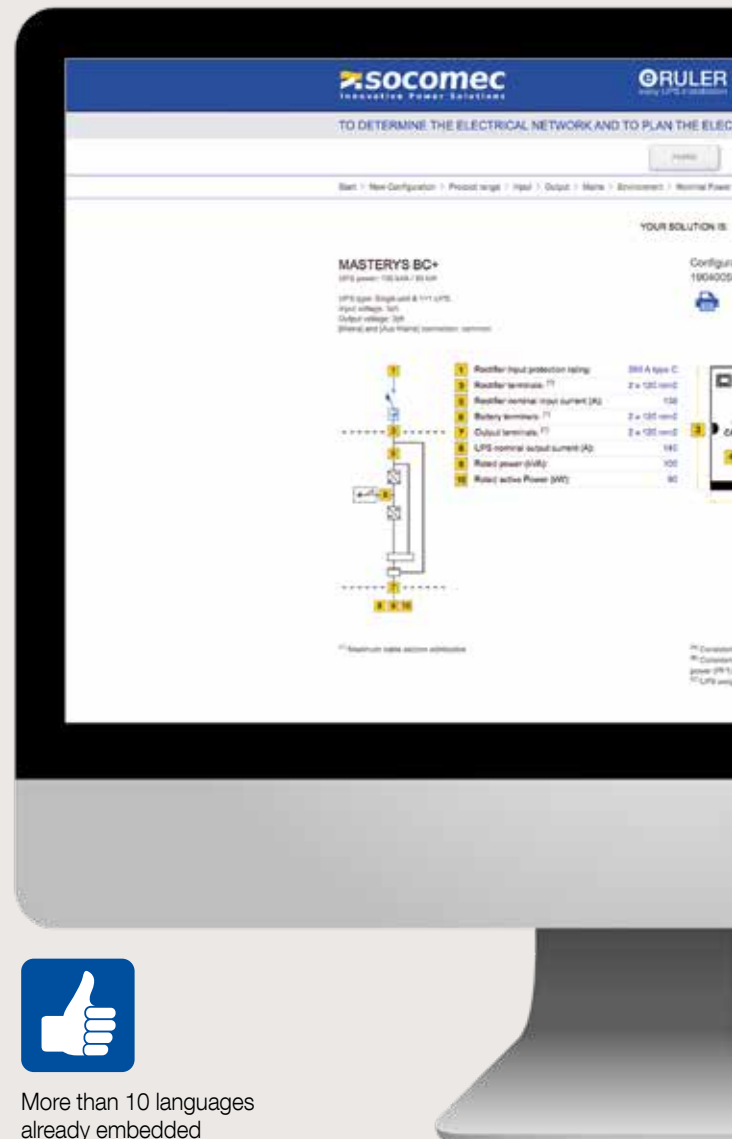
socomec
Innovative Power Solutions

RULER

TO DETERMINE THE ELECTRICAL NETWORK AND TO PLAN THE ELEC

Home

Start > New Configuration > Product range > Input > Output > Mains > Environment > Nominal Power

YOUR SOLUTION IS:

MASTERYS BC+

UPS power: 100 kVA / 90 kW

UPS type: Single unit & 1+1 UPS
Input voltage: 3ph
Output voltage: 3ph
[Mains] and [Aux Mains] connection: common

Configura
1904005

| 1 | Rectifier input protection rating: | 200 A type C |
|---|---|---|
| 3 | Rectifier terminals: (1) | 2 x 120 mm2 |
| 5 | Rectifier nominal input current (A): | 138 |
| 6 | Battery terminals: (1) | 2 x 120 mm2 |
| 7 | Output terminals: (1) | 2 x 120 mm2 |
| 8 | UPS nominal output current (A): | 140 |
| 9 | Rated power (kVA): | 100 |
| 10 | Rated active Power (kW): | 90 |

(1) Maximum cable section admissible

More than 10 languages already embedded